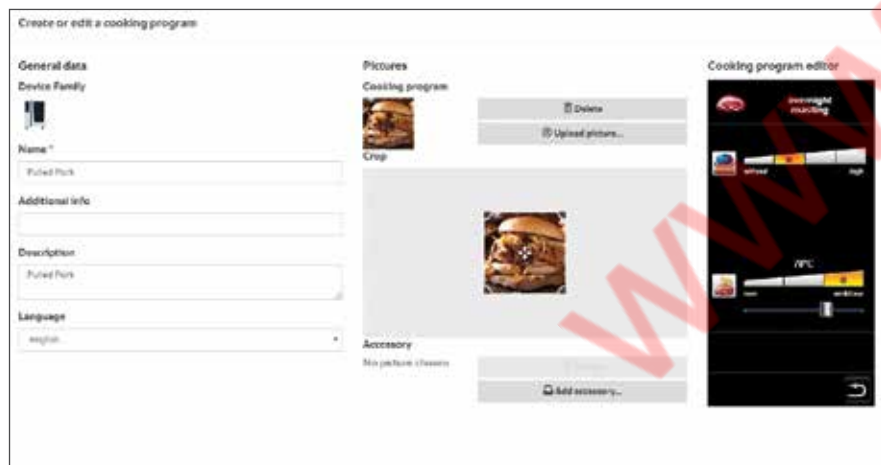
Create or edit a cooking program

General data
Device Family

Name *
Pulled Pork

Additional info

Description
Pulled Pork

Language
english

Pictures
Cooking program

Delete
Upload picture...

Crop

Accessory
No picture chosen

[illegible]

Add accessory...

Cooking program editor

overnight roasting

refined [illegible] high

70°C

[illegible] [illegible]

WWW